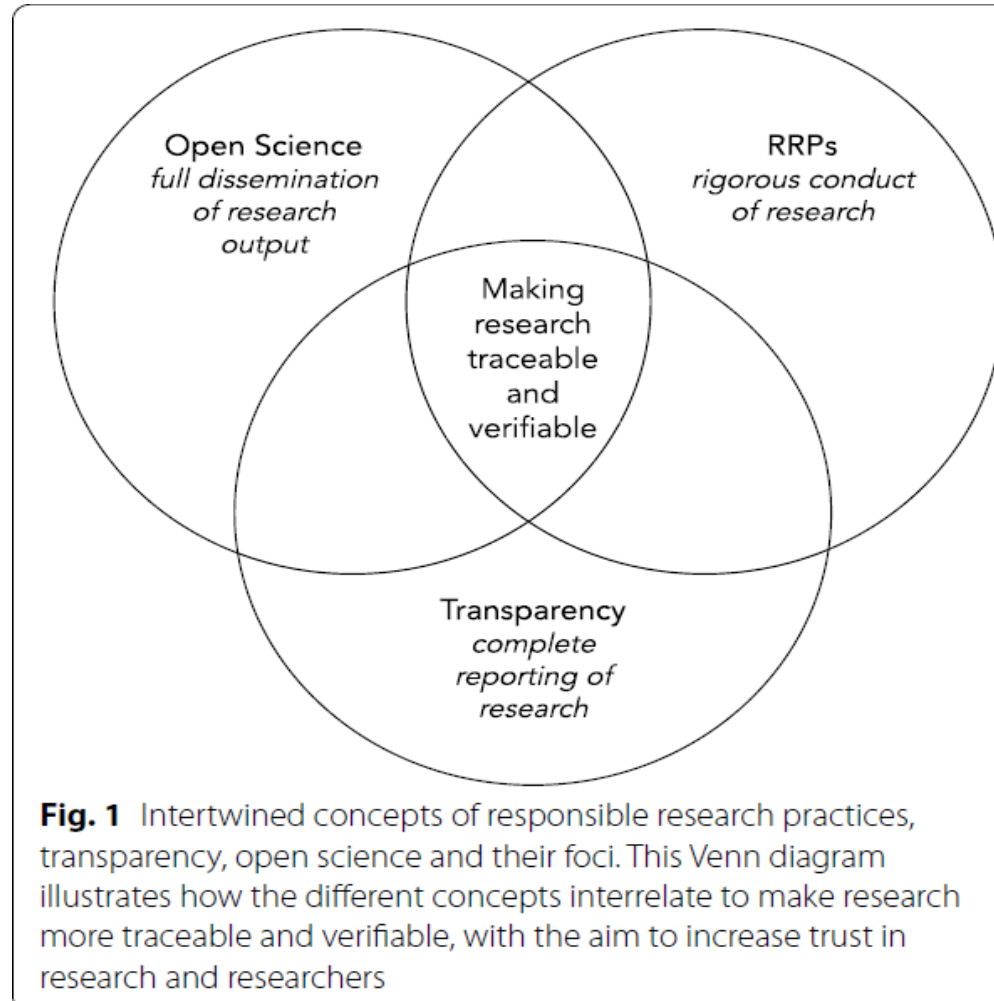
Open Science
full dissemination of research output

RRPs
rigorous conduct of research

Making research traceable and verifiable

Transparency
complete reporting of research

**Fig. 1** Intertwined concepts of responsible research practices, transparency, open science and their foci. This Venn diagram illustrates how the different concepts interrelate to make research more traceable and verifiable, with the aim to increase trust in research and researchers